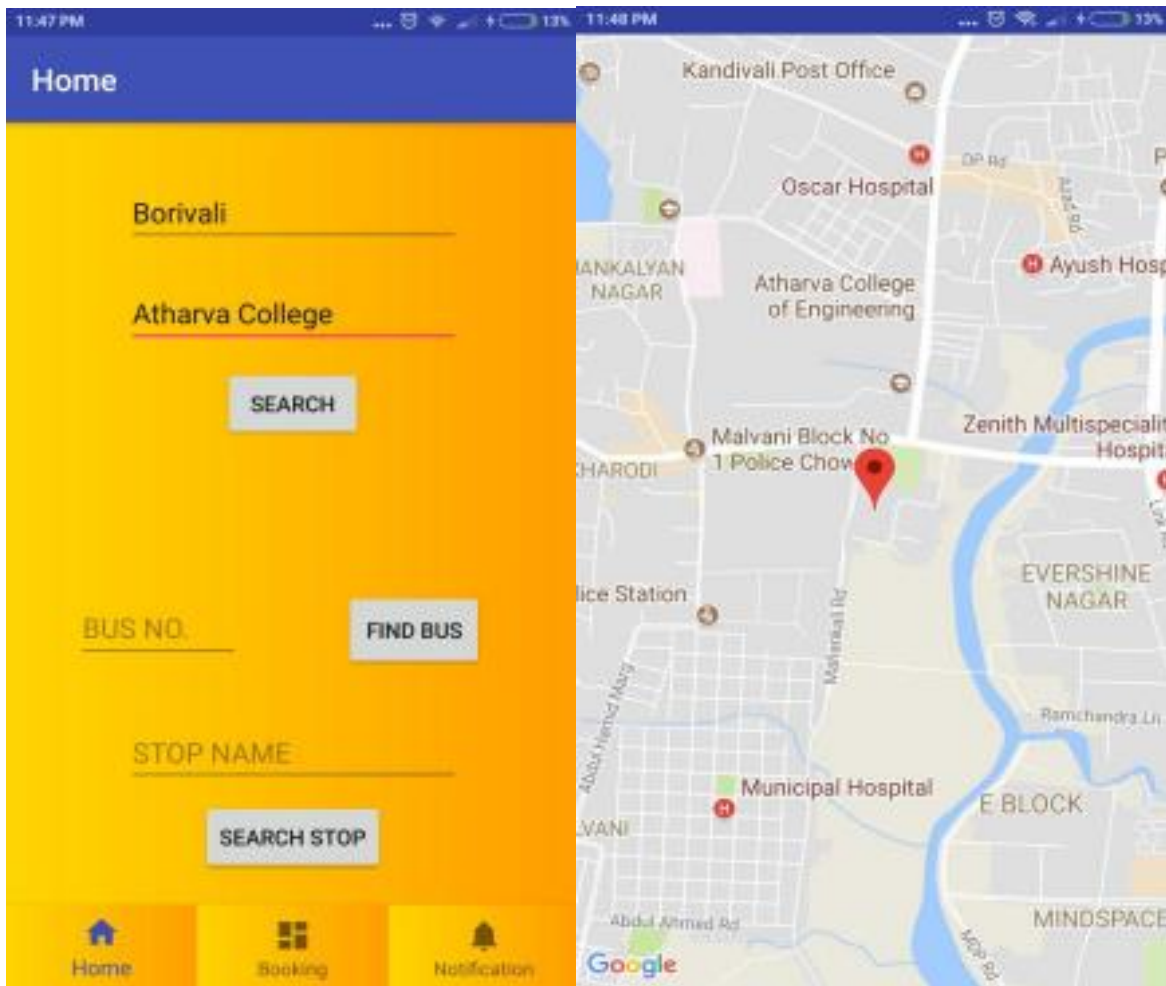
11:47 PM 13%

Home

Borivali

Atharva College

SEARCH

BUS NO.

FIND BUS

STOP NAME

SEARCH STOP

Home

Booking

Notification

11:48 PM 13%

Kandivali Post Office

DP Rd

Oscar Hospital

Ayush Hosp

ANKALYAN NAGAR

Atharva College of Engineering

Zenith Multispecialit Hospit

Malvani Block No 1 Police Chow

HARODI

EVERSHINE NAGAR

lice Station

Malvani Rd

Abdul Hamid Marg

Ramchandra Ln

Municipal Hospital

E BLOCK

VANI

Abdul Ahmed Rd

MINDSPACE

Google